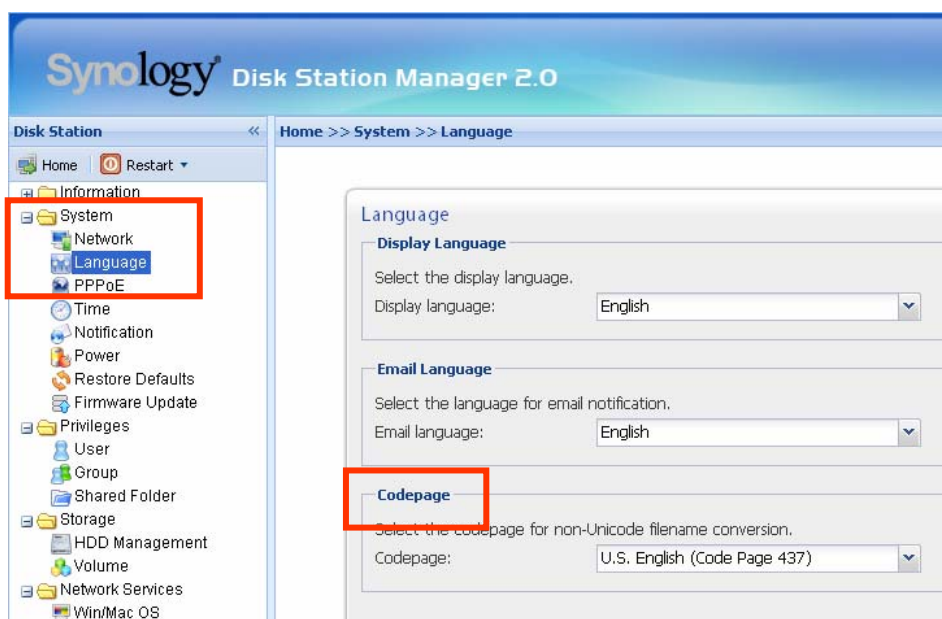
Synology Disk Station Manager 2.0

Disk Station «

Home Restart ▾

Information
System
Network
Language
PPPoE
Time
Notification
Power
Restore Defaults
Firmware Update
Privileges
User
Group
Shared Folder
Storage
HDD Management
Volume
Network Services
Win/Mac OS

Home >> System >> Language

Language

Display Language

Select the display language.

Display language: English

Email Language

Select the language for email notification.

Email language: English

Codepage

Select the codepage for non-Unicode filename conversion.

Codepage: U.S. English (Code Page 437)